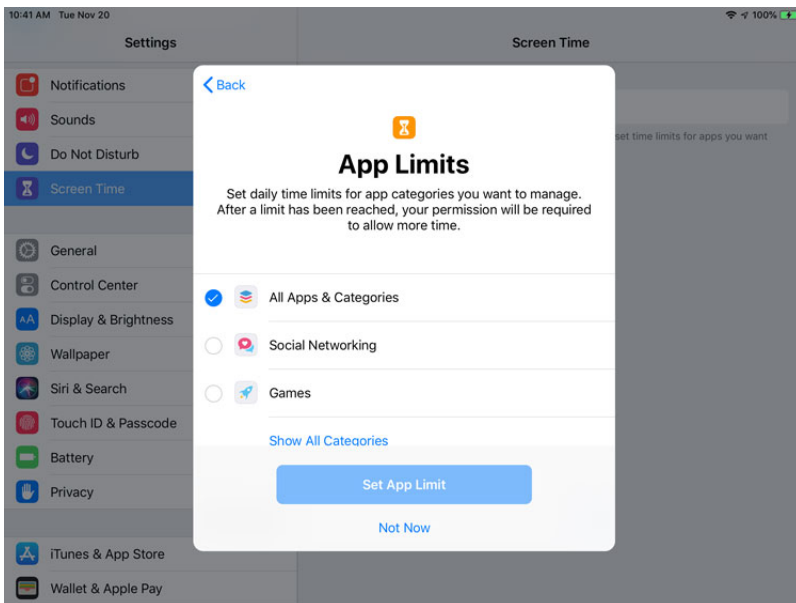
10:41 AM Tue Nov 20

100%

Settings

Notifications

Sounds

Do Not Disturb

Screen Time

General

Control Center

Display & Brightness

Wallpaper

Siri & Search

Touch ID & Passcode

Battery

Privacy

iTunes & App Store

Wallet & Apple Pay

Screen Time

set time limits for apps you want

Back

App Limits

Set daily time limits for app categories you want to manage. After a limit has been reached, your permission will be required to allow more time.

All Apps & Categories

Social Networking

Games

Show All Categories

Set App Limit

Not Now